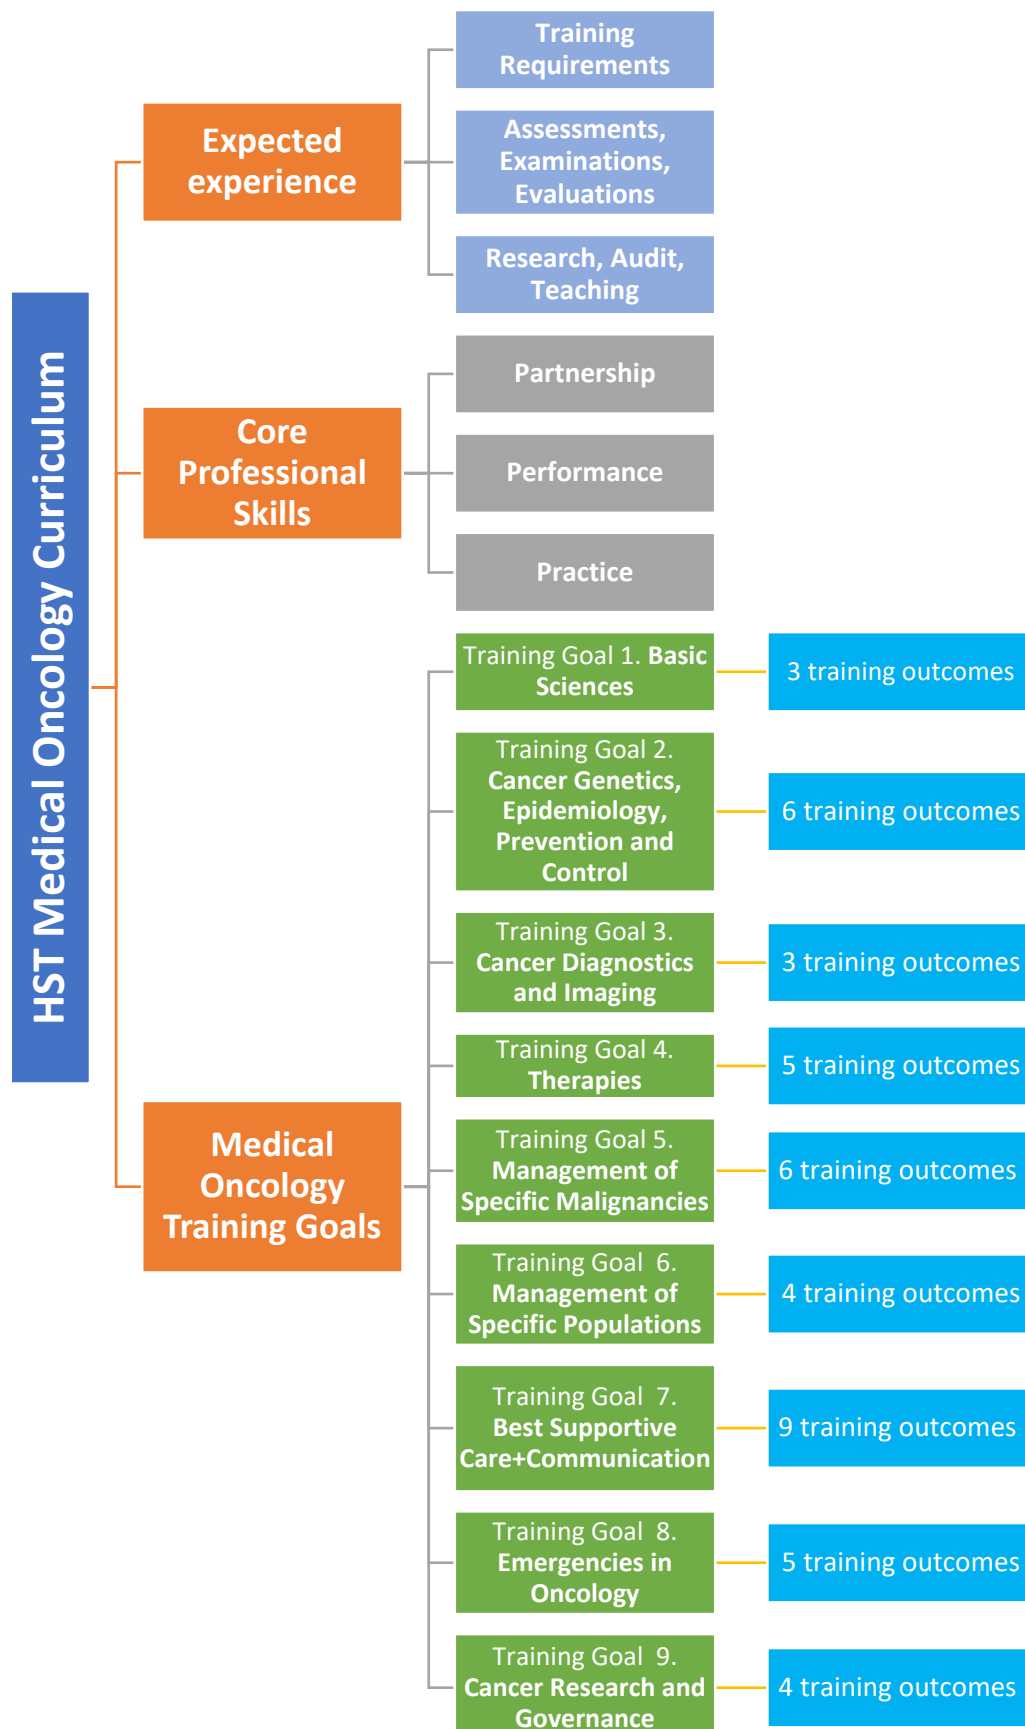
HST Medical Oncology Curriculum

Expected experience

Training Requirements

Assessments, Examinations, Evaluations

Research, Audit, Teaching

Core Professional Skills

Partnership

Performance

Practice

Medical Oncology Training Goals

Training Goal 1. Basic Sciences

3 training outcomes

Training Goal 2. Cancer Genetics, Epidemiology, Prevention and Control

6 training outcomes

Training Goal 3. Cancer Diagnostics and Imaging

3 training outcomes

Training Goal 4. Therapies

5 training outcomes

Training Goal 5. Management of Specific Malignancies

6 training outcomes

Training Goal 6. Management of Specific Populations

4 training outcomes

Training Goal 7. Best Supportive Care+Communication

9 training outcomes

Training Goal 8. Emergencies in Oncology

5 training outcomes

Training Goal 9. Cancer Research and Governance

4 training outcomes